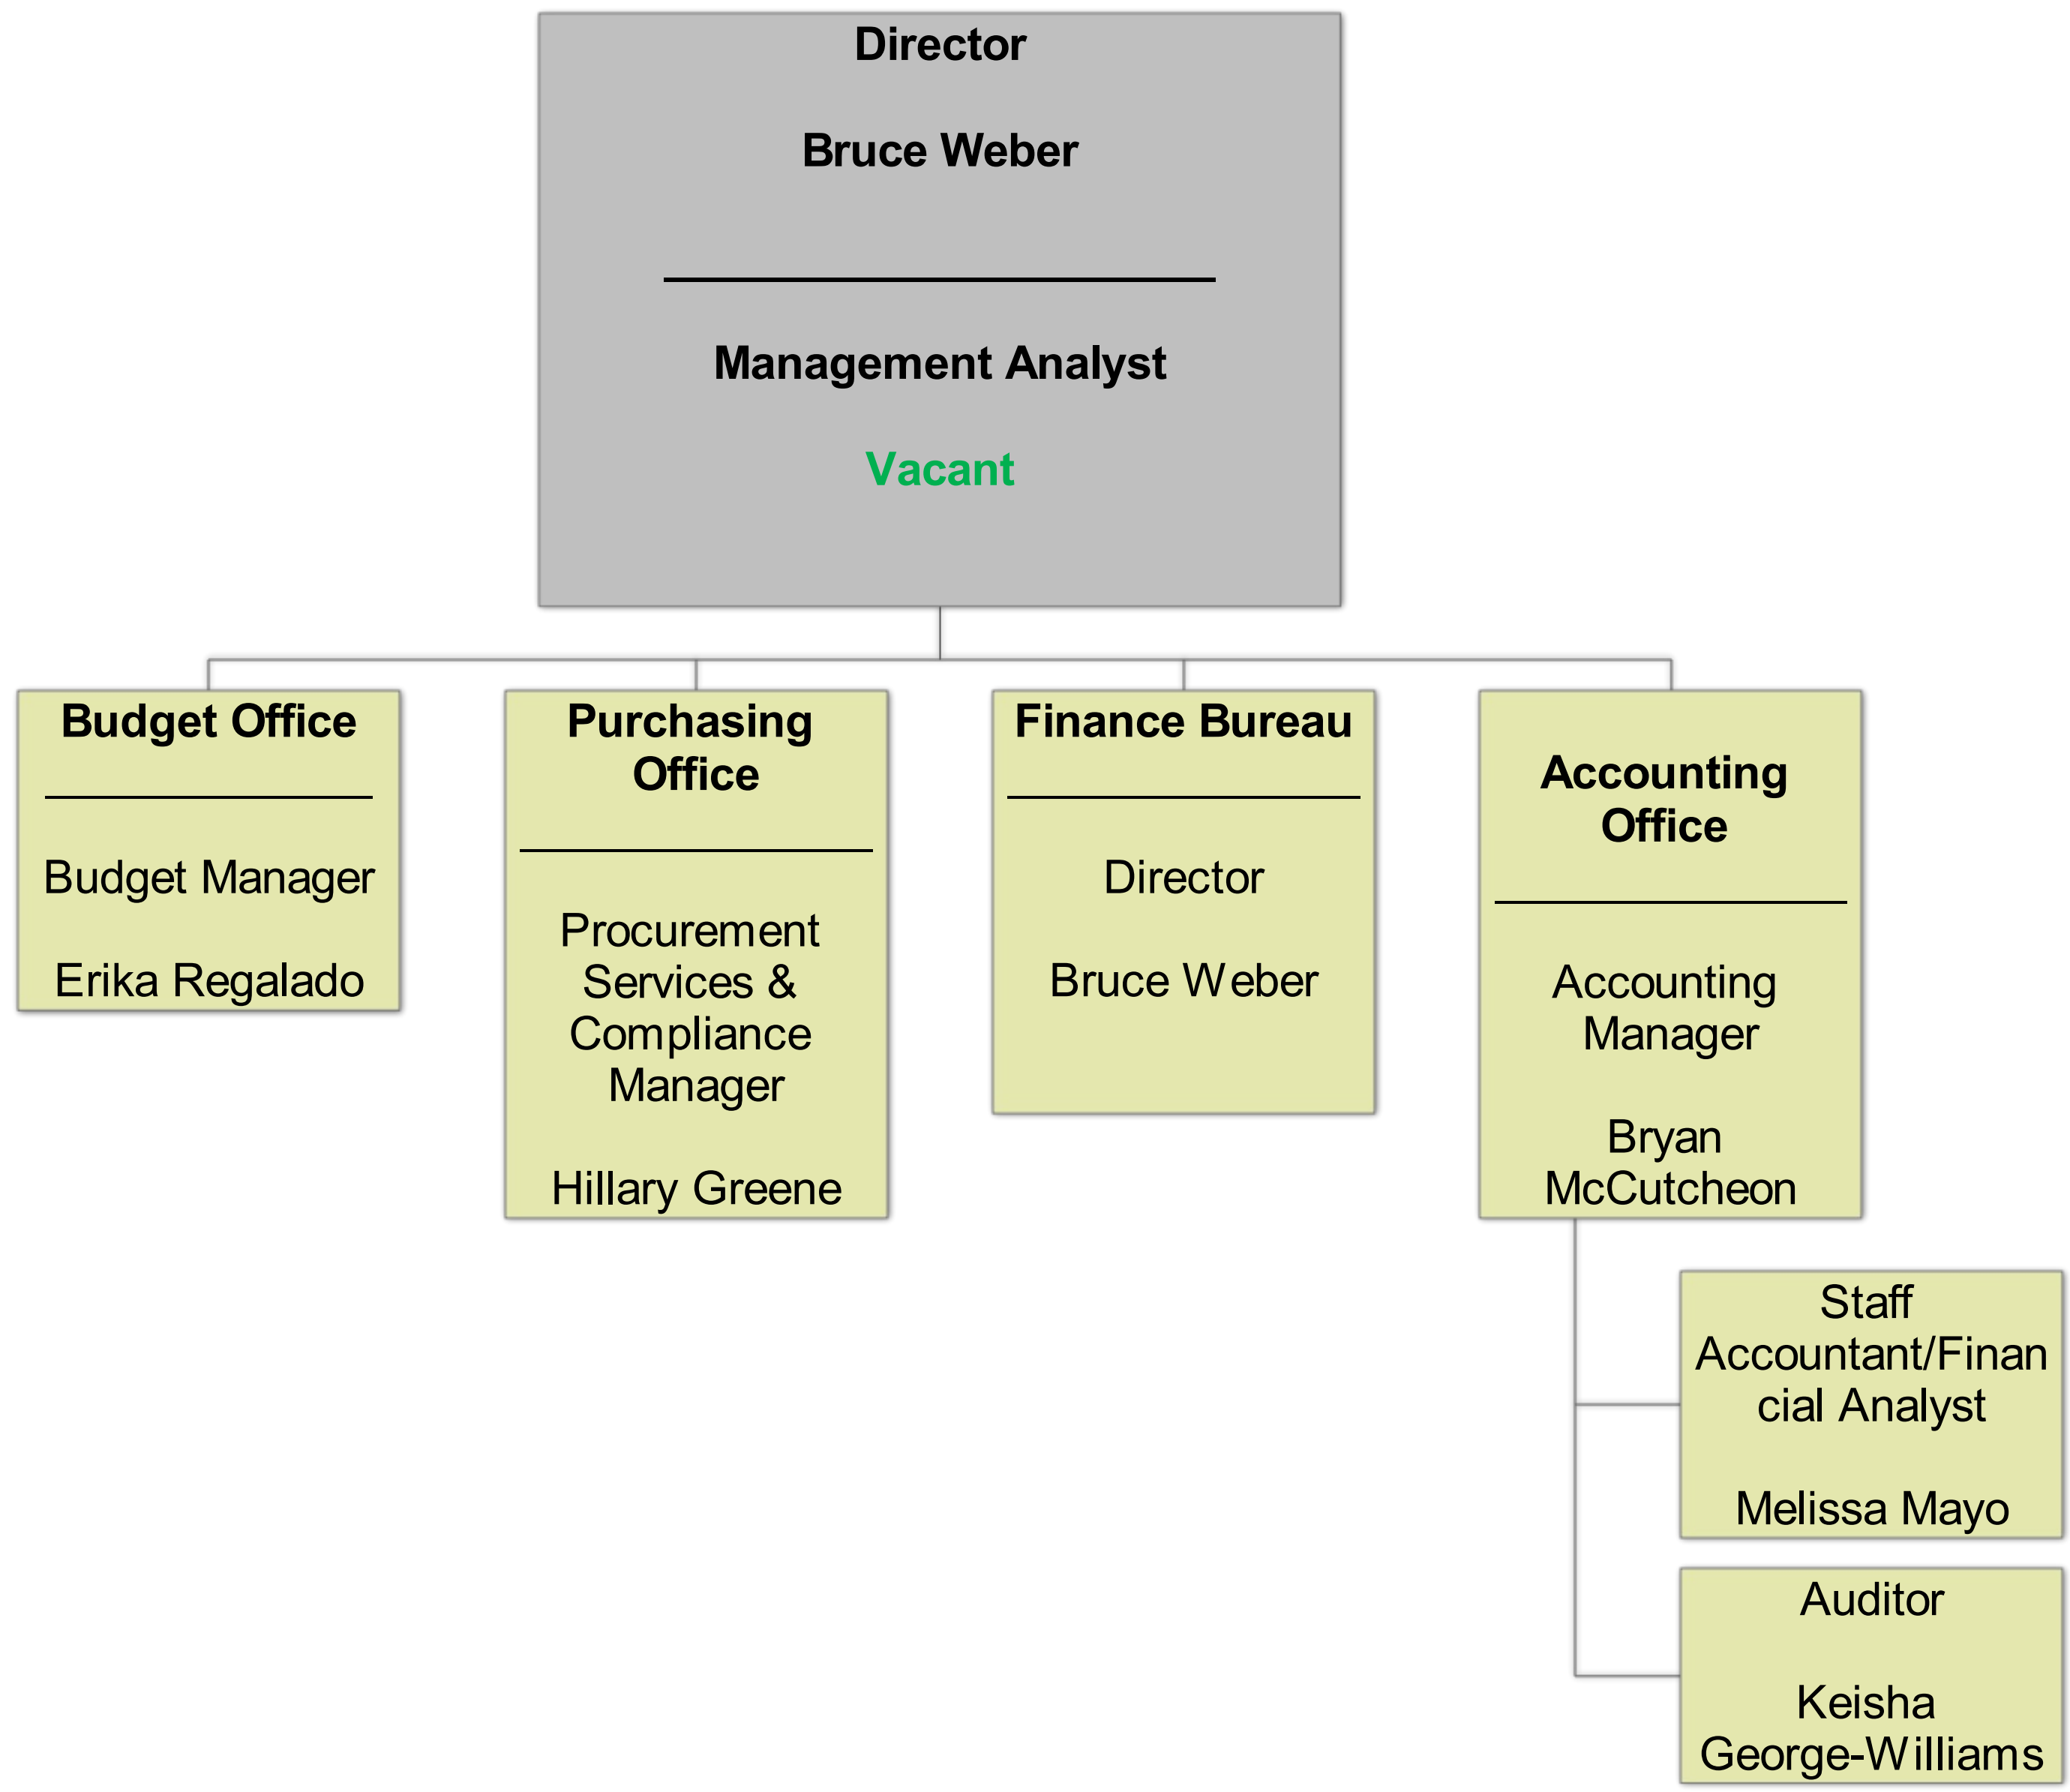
Director

Bruce Weber

Management Analyst

Vacant

Budget Office

Budget Manager

Erika Regalado

Purchasing Office

Procurement Services & Compliance Manager

Hillary Greene

Finance Bureau

Director

Bruce Weber

Accounting Office

Accounting Manager

Bryan McCutcheon

Staff Accountant/Financial Analyst

Melissa Mayo

Auditor

Keisha George-Williams